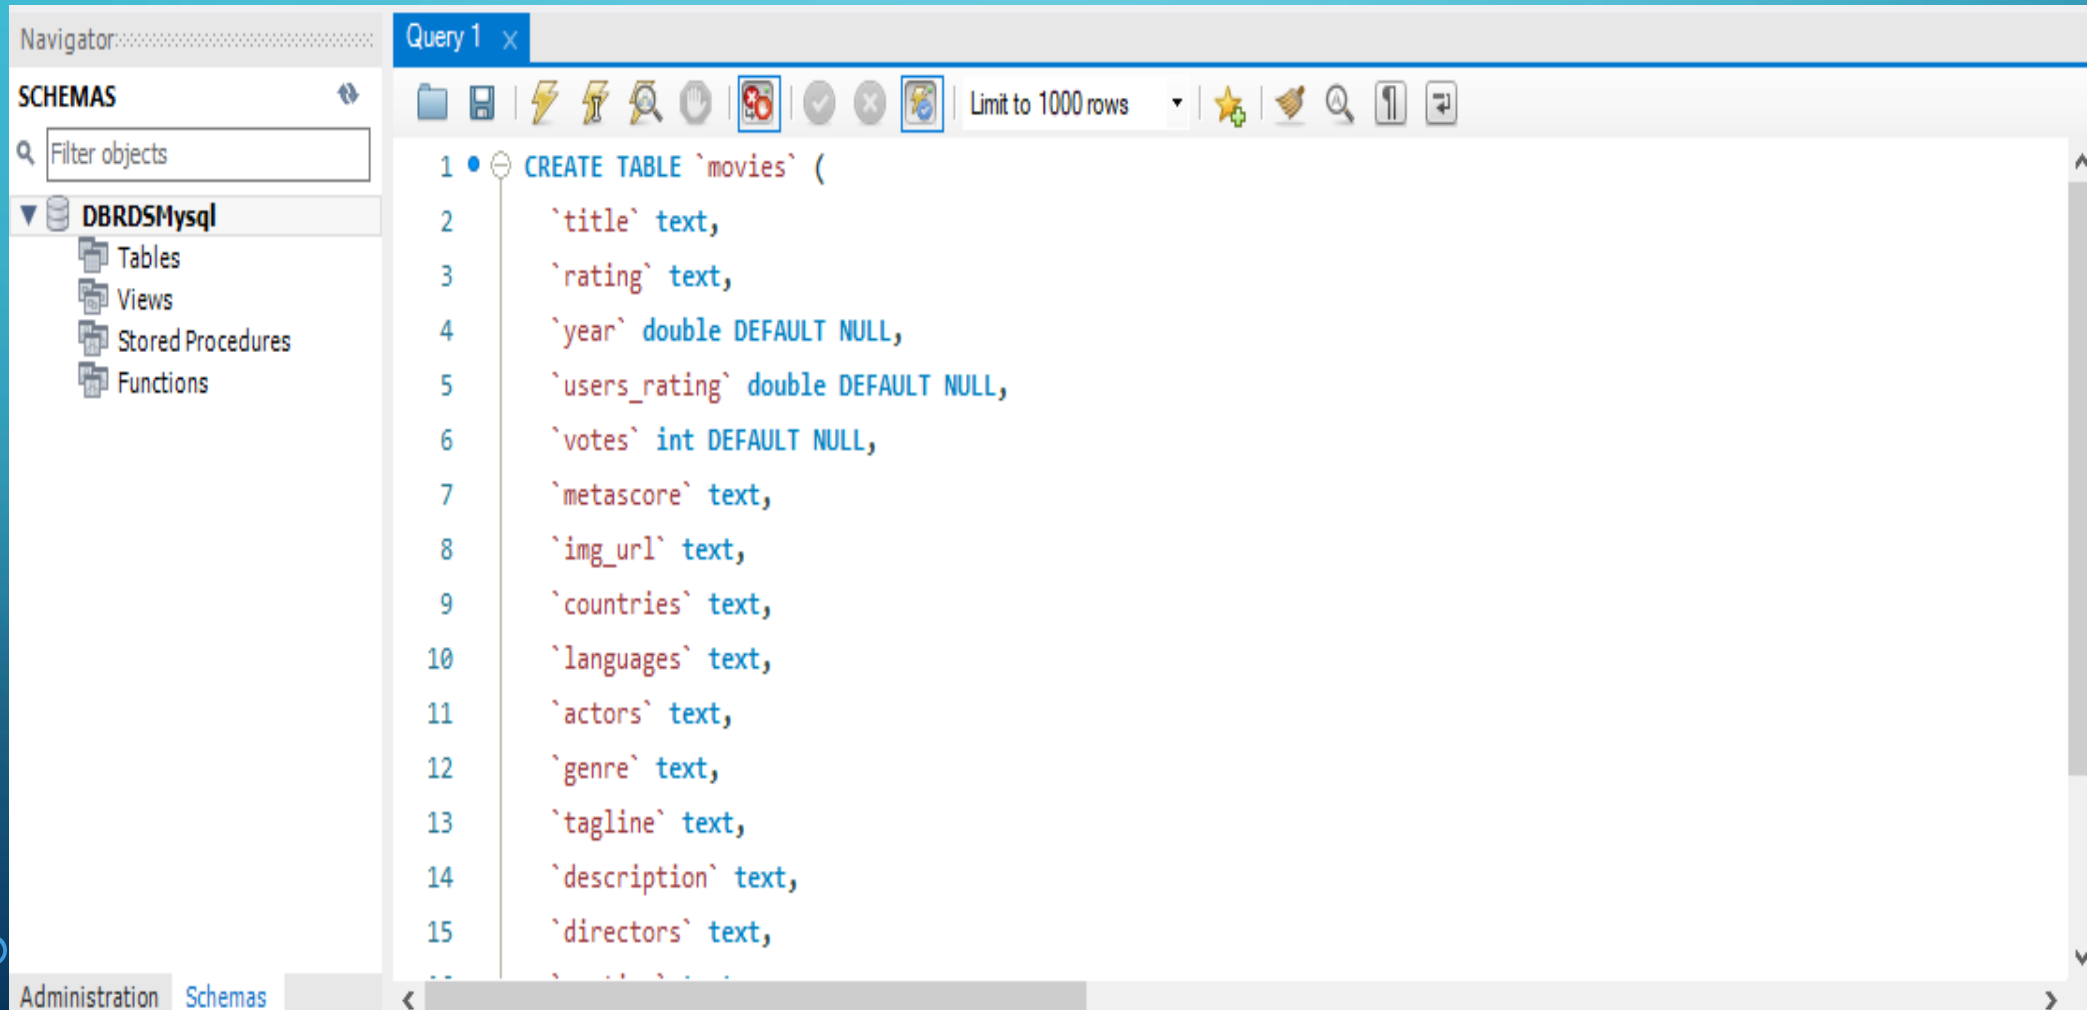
Navigator

SCHEMAS

Filter objects

DBRDSMysql
Tables
Views
Stored Procedures
Functions

Administration Schemas

Query 1 ×

Limit to 1000 rows

1 CREATE TABLE `movies` (
2 `title` text,
3 `rating` text,
4 `year` double DEFAULT NULL,
5 `users_rating` double DEFAULT NULL,
6 `votes` int DEFAULT NULL,
7 `metascore` text,
8 `img_url` text,
9 `countries` text,
10 `languages` text,
11 `actors` text,
12 `genre` text,
13 `tagline` text,
14 `description` text,
15 `directors` text,
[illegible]